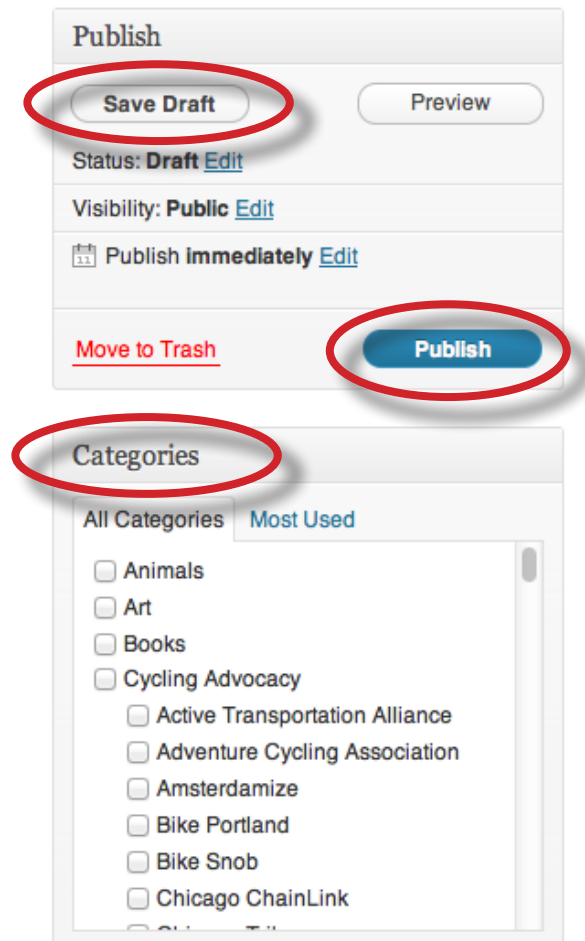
Publish

Save Draft

Preview

Status: **Draft** Edit

Visibility: **Public** Edit

11 Publish **immediately** Edit

Move to Trash

Publish

Categories

All Categories

Most Used

Animals

Art

Books

Cycling Advocacy

Active Transportation Alliance

Adventure Cycling Association

Amsterdamize

Bike Portland

Bike Snob

Chicago ChainLink

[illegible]